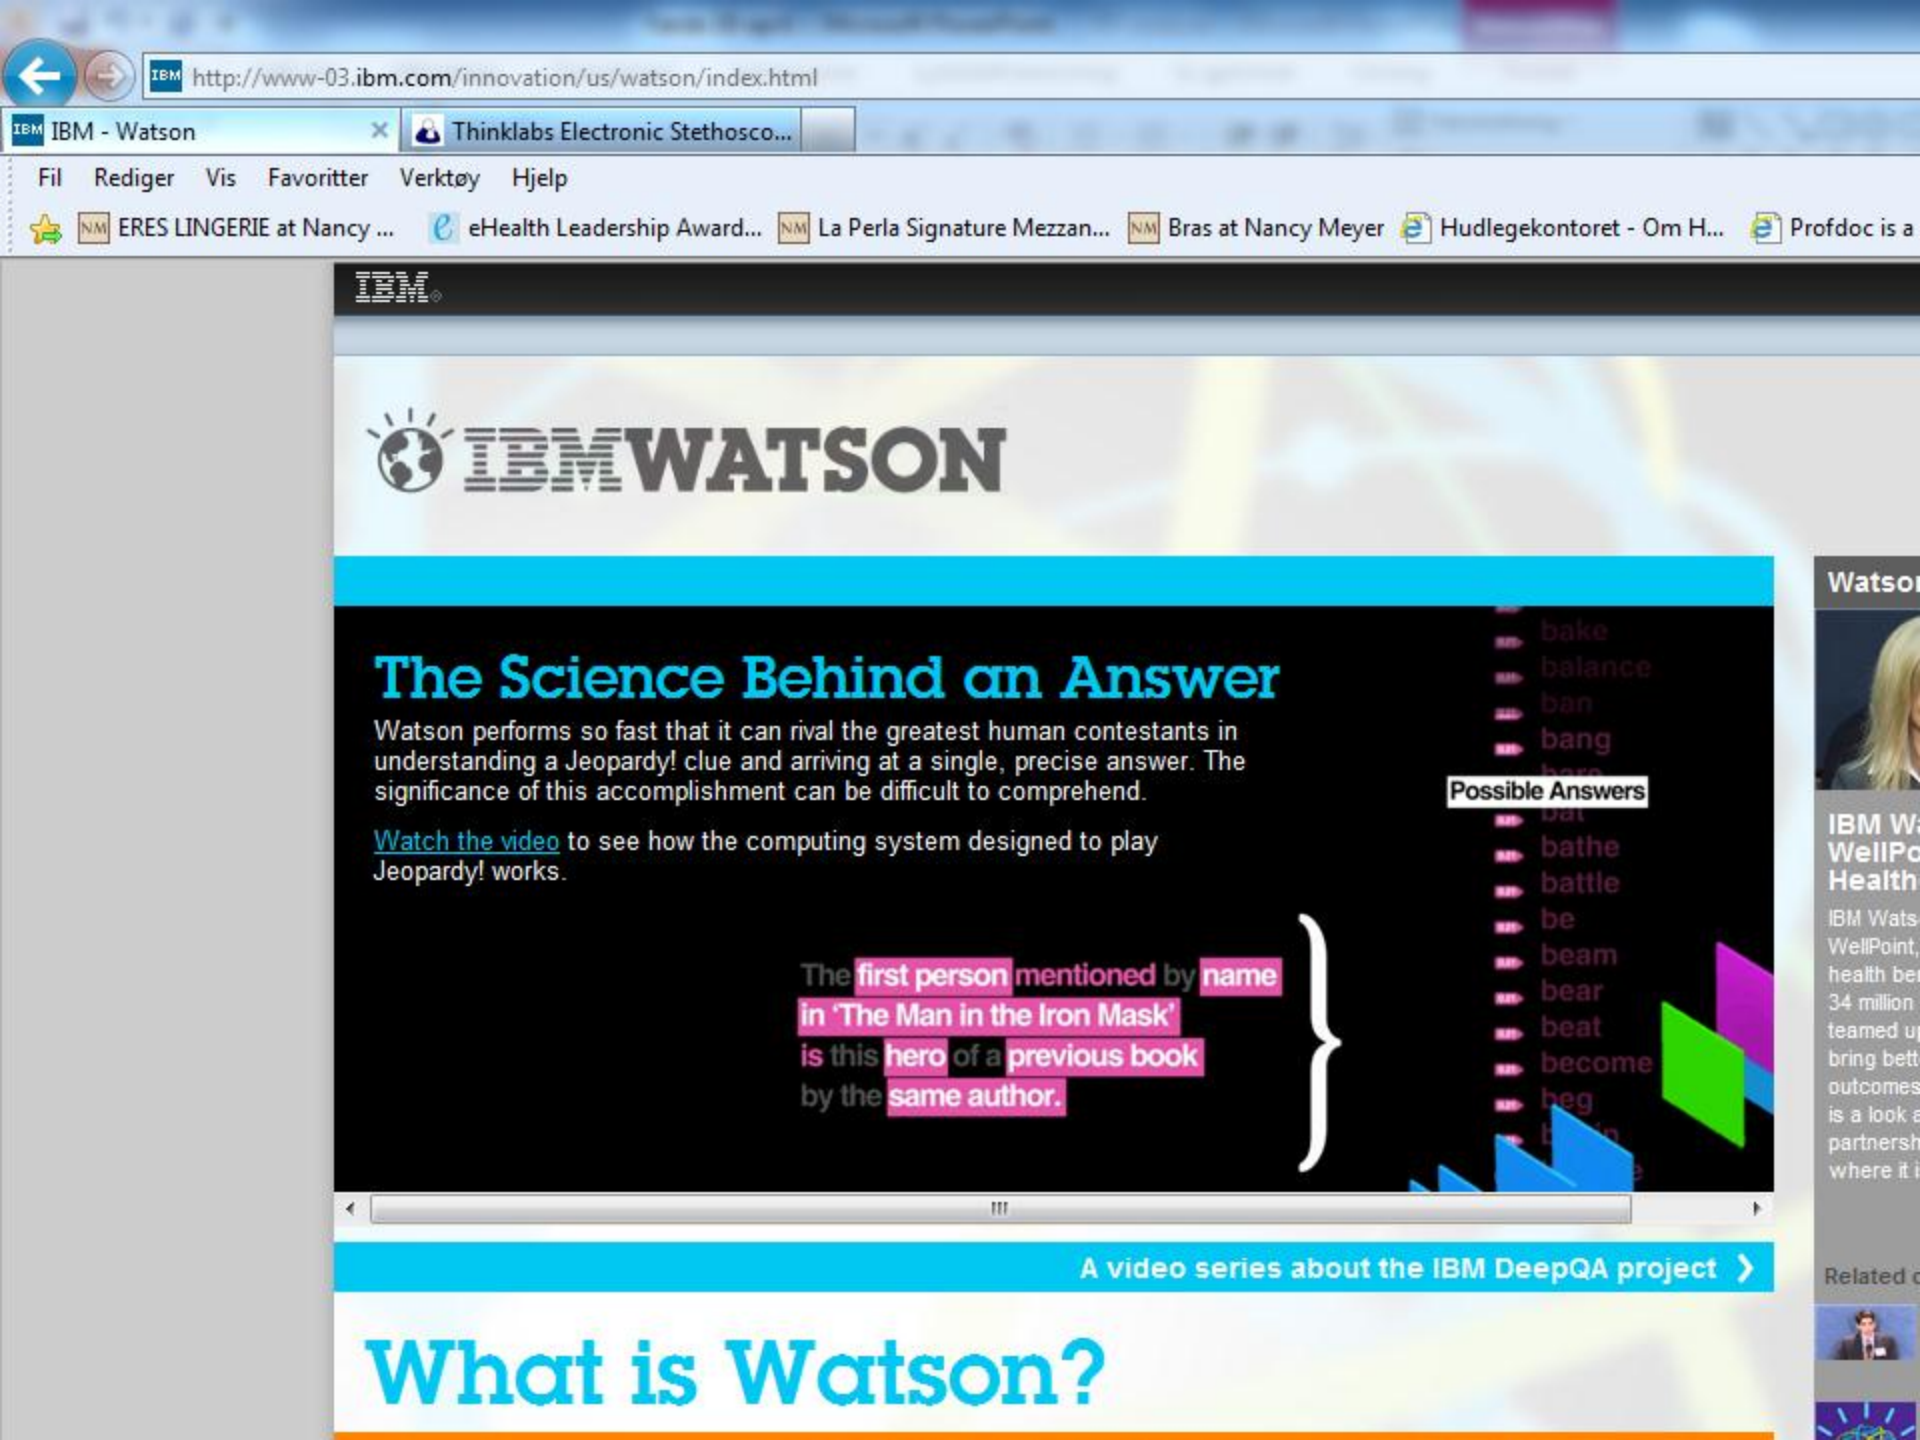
http://www-03.ibm.com/innovation/us/watson/index.html

IBM - Watson

Thinklabs Electronic Stethosco...

Fil Rediger Vis Favoritter Verktøy Hjelp

ERES LINGERIE at Nancy ... eHealth Leadership Award... La Perla Signature Mezzan... Bras at Nancy Meyer Hudlegekontoret - Om H... Profdoc is a

IBM

IBM WATSON

The Science Behind an Answer

Watson performs so fast that it can rival the greatest human contestants in understanding a Jeopardy! clue and arriving at a single, precise answer. The significance of this accomplishment can be difficult to comprehend.

Watch the video to see how the computing system designed to play Jeopardy! works.

The first person mentioned by name in 'The Man in the Iron Mask' is this hero of a previous book by the same author.

bake
balance
ban
bang
Possible Answers
bathe
battle
be
beam
bear
beat
become
beg

A video series about the IBM DeepQA project

What is Watson?

Watso

IBM W
WellPo
Health

IBM Wats
WellPoint,
health be
34 million
teamed u
bring bett
outcomes
is a look a
partnersh
where it i

Related